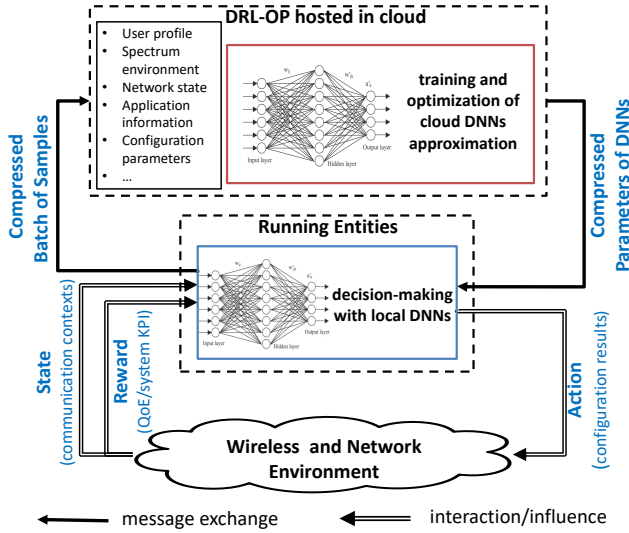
DRL-OP hosted in cloud

- User profile
- Spectrum environment
- Network state
- Application information
- Configuration parameters
- ...

$w_{ij}$ $w'_{jk}$ $w'_{k}$

Input layer Hidden layer Output layer

training and optimization of cloud DNNs approximation

Compressed Batch of Samples

Compressed Parameters of DNNs

Running Entities

$w_{ij}$ $w'_{jk}$ $w'_{k}$

Input layer Hidden layer Output layer

decision-making with local DNNs

State (communication contexts)

Reward (QoE/system KPI)

Action (configuration results)

Wireless and Network Environment

message exchange

interaction/influence